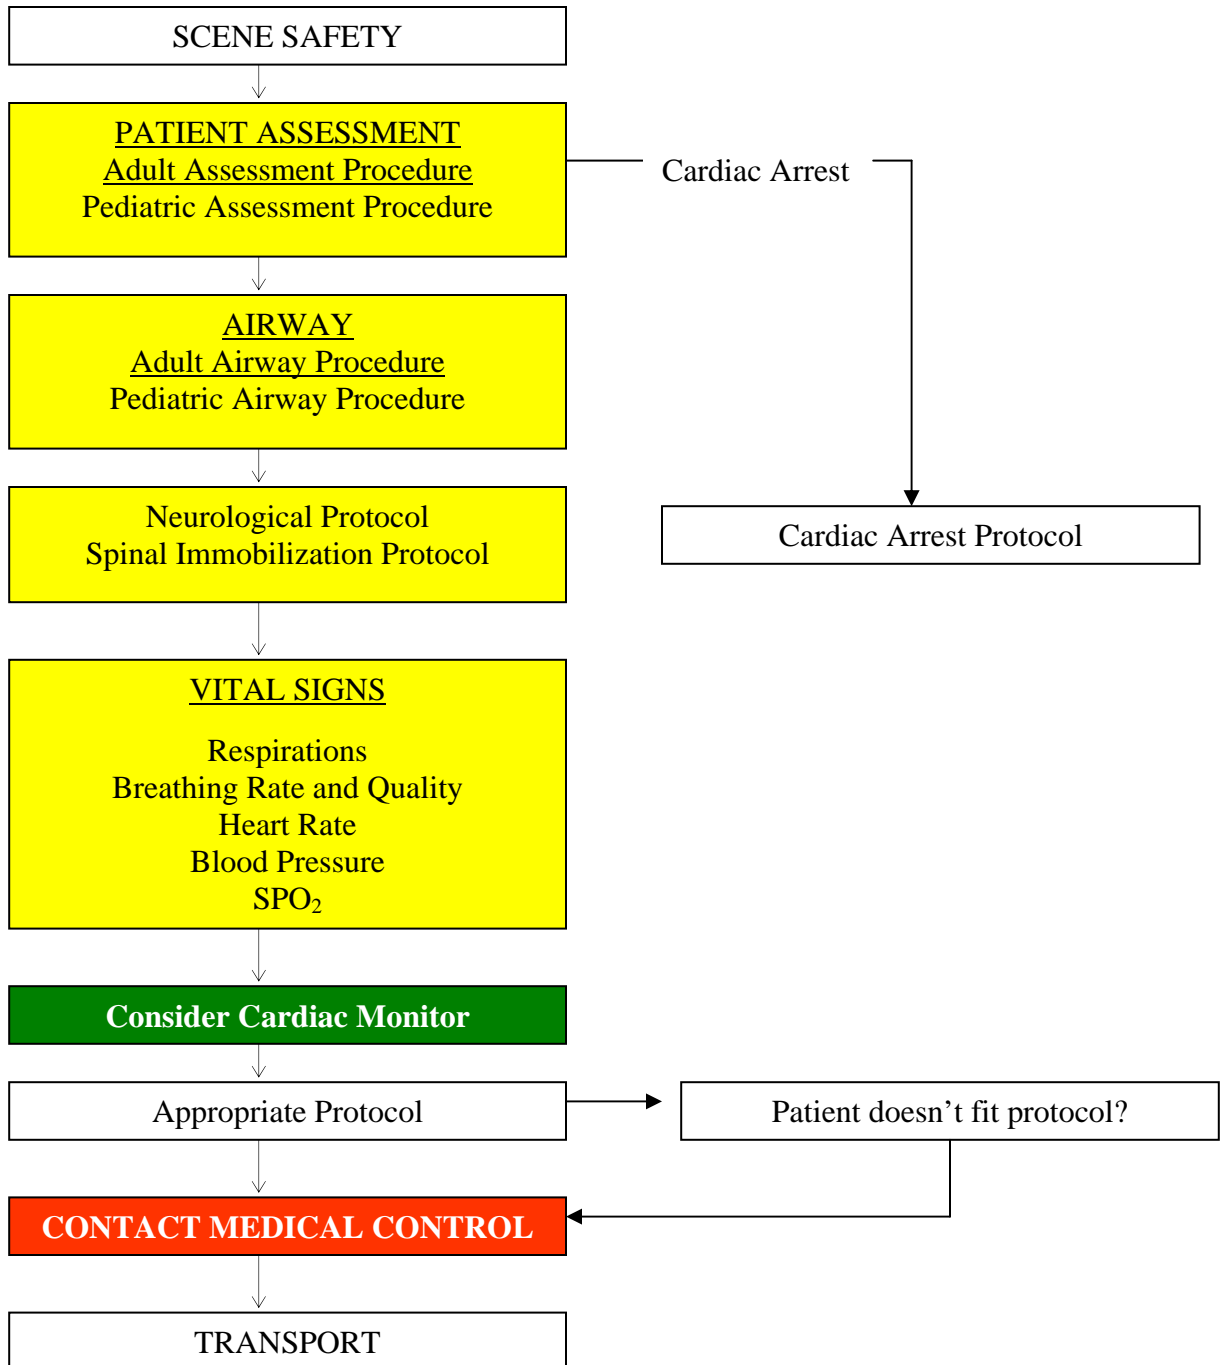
SCENE SAFETY

PATIENT ASSESSMENT
Adult Assessment Procedure
Pediatric Assessment Procedure

Cardiac Arrest

AIRWAY
Adult Airway Procedure
Pediatric Airway Procedure

Neurological Protocol
Spinal Immobilization Protocol

Cardiac Arrest Protocol

VITAL SIGNS

Respirations
Breathing Rate and Quality
Heart Rate
Blood Pressure
$SPO_2$

Consider Cardiac Monitor

Appropriate Protocol

Patient doesn’t fit protocol?

CONTACT MEDICAL CONTROL

TRANSPORT